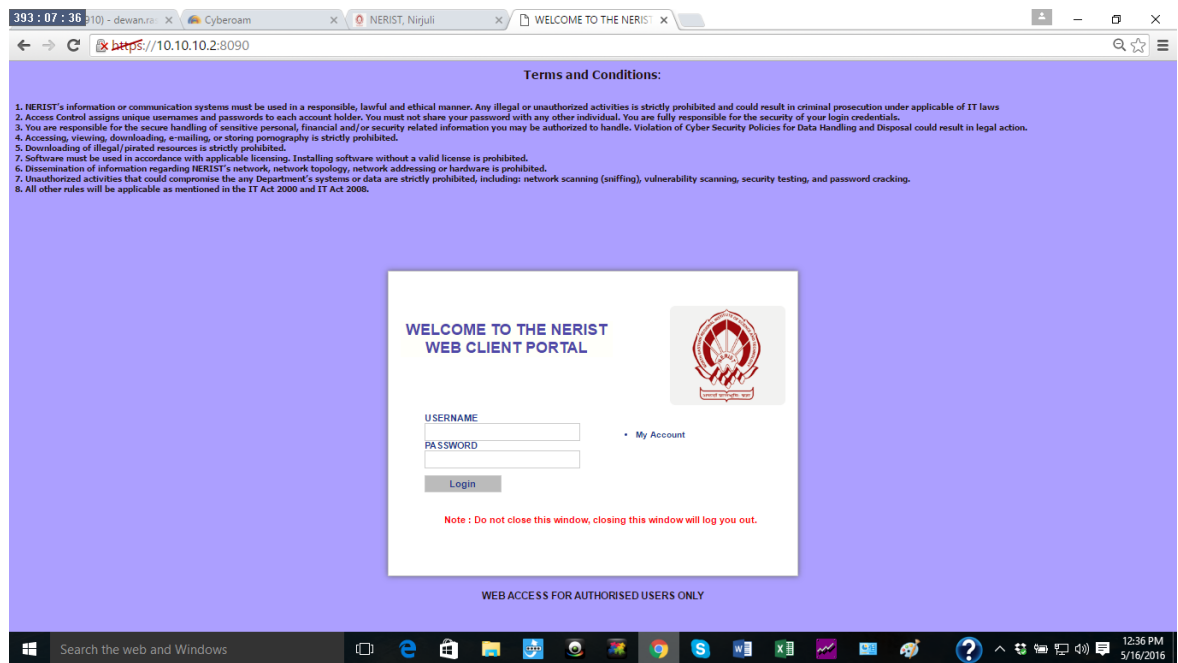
393 : 07 : 36 910) - dewan.ra | Cyberoam | NERIST, Nirjuli | WELCOME TO THE NERIST

https://10.10.10.2:8090

Terms and Conditions:

1. NERIST's information or communication systems must be used in a responsible, lawful and ethical manner. Any illegal or unauthorized activities is strictly prohibited and could result in criminal prosecution under applicable of IT laws
2. Access Control assigns unique usernames and passwords to each account holder. You must not share your password with any other individual. You are fully responsible for the security of your login credentials.
3. You are responsible for the secure handling of sensitive personal, financial and/or security related information you may be authorized to handle. Violation of Cyber Security Policies for Data Handling and Disposal could result in legal action.
4. Accessing, viewing, downloading, e-mailing, or storing pornography is strictly prohibited.
5. Downloading of illegal/pirated resources is strictly prohibited.
7. Software must be used in accordance with applicable licensing. Installing software without a valid license is prohibited.
6. Dissemination of information regarding NERIST's network, network topology, network addressing or hardware is prohibited.
7. Unauthorized activities that could compromise the any Department's systems or data are strictly prohibited, including: network scanning (sniffing), vulnerability scanning, security testing, and password cracking.
8. All other rules will be applicable as mentioned in the IT Act 2000 and IT Act 2008.

WELCOME TO THE NERIST WEB CLIENT PORTAL

USERNAME

PASSWORD

• My Account

Login

Note : Do not close this window, closing this window will log you out.

WEB ACCESS FOR AUTHORISED USERS ONLY

Search the web and Windows

12:36 PM
5/16/2016